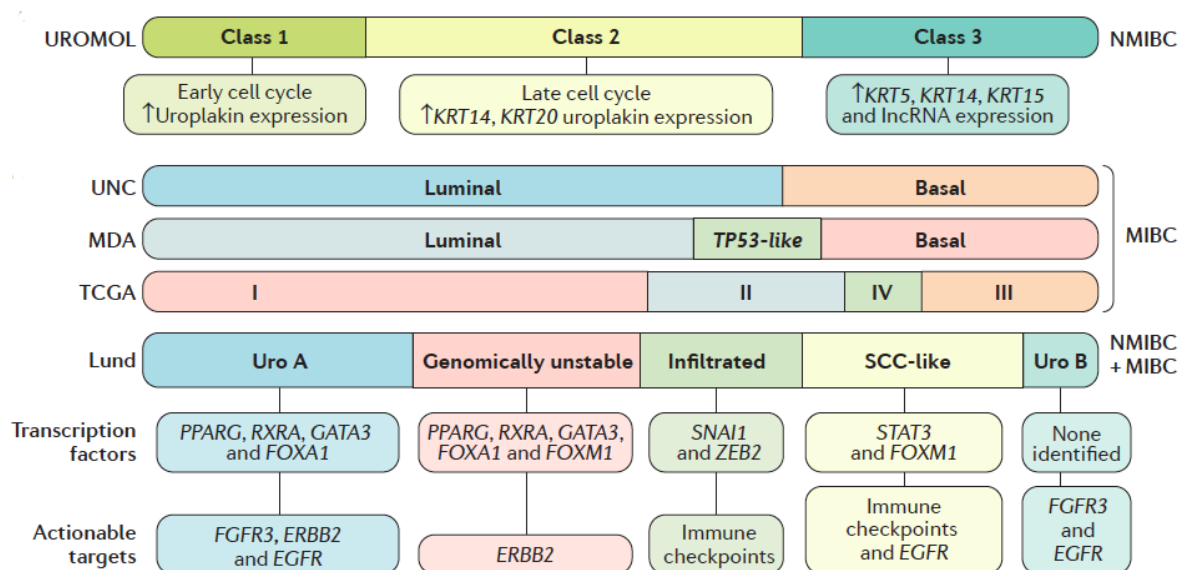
UROMOL | Class 1 | Class 2 | Class 3 | NMIBC

Early cell cycle
↑Uroplakin expression

Late cell cycle
↑KRT14, KRT20 uroplakin expression

↑KRT5, KRT14, KRT15 and lncRNA expression

UNC | Luminal | Basal

MDA | Luminal | TP53-like | Basal

TCGA | I | II | IV | III

MIBC

Lund | Uro A | Genomically unstable | Infiltrated | SCC-like | Uro B | NMIBC + MIBC

Transcription factors

PPARG, RXRA, GATA3 and FOXA1

PPARG, RXRA, GATA3, FOXA1 and FOXM1

SNAI1 and ZEB2

STAT3 and FOXM1

None identified

Actionable targets

FGFR3, ERBB2 and EGFR

ERBB2

Immune checkpoints

Immune checkpoints and EGFR

FGFR3 and EGFR